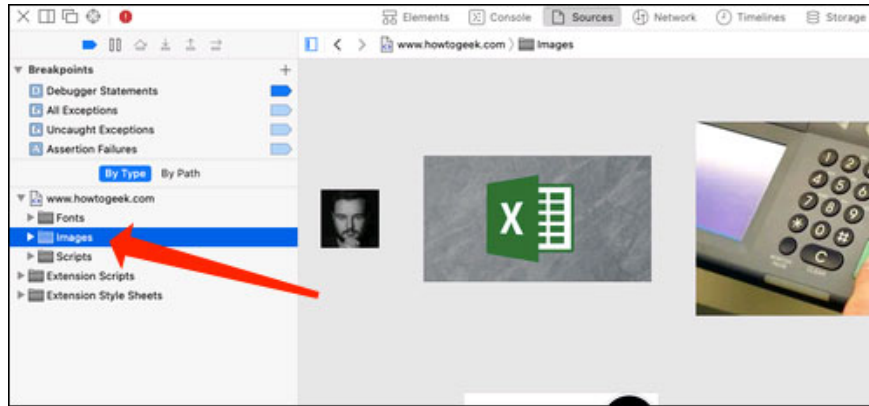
Elements Console Sources Network Timelines Storage

Breakpoints
Debugger Statements
All Exceptions
Uncaught Exceptions
Assertion Failures

By Type By Path

www.howtogeek.com
Fonts
Images
Scripts
Extension Scripts
Extension Style Sheets

www.howtogeek.com 〉 Images

X